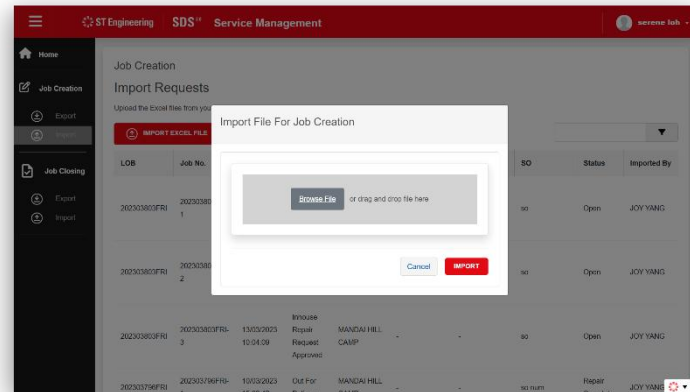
ST Engineering SDS Service Management

serene loh

Home

Job Creation

Export

Import

Job Closing

Export

Import

Job Creation

Import Requests

Upload the Excel files from you

IMPORT EXCEL FILE

| LOB | Job No. | | | | | SO | Status | Imported By |
|---|---|---|---|---|---|---|---|---|
| 202303803FRI | 20230380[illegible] 1 | | | | | so | Open | JOY YANG |
| 202303803FRI | 20230380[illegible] 2 | | | | | so | Open | JOY YANG |
| 202303803FRI | 202303803FRI-3 | 13/03/2023 10:04:09 | Inhouse Repair Request Approved | MANDAI HILL CAMP | - | so | Open | JOY YANG |
| 202303796FRI | 202303796FRI- | 10/03/2023 | Out For | MANDAI HILL | - | so num | Repair | JOY YANG |

Import File For Job Creation

Browse File or drag and drop file here

Cancel IMPORT